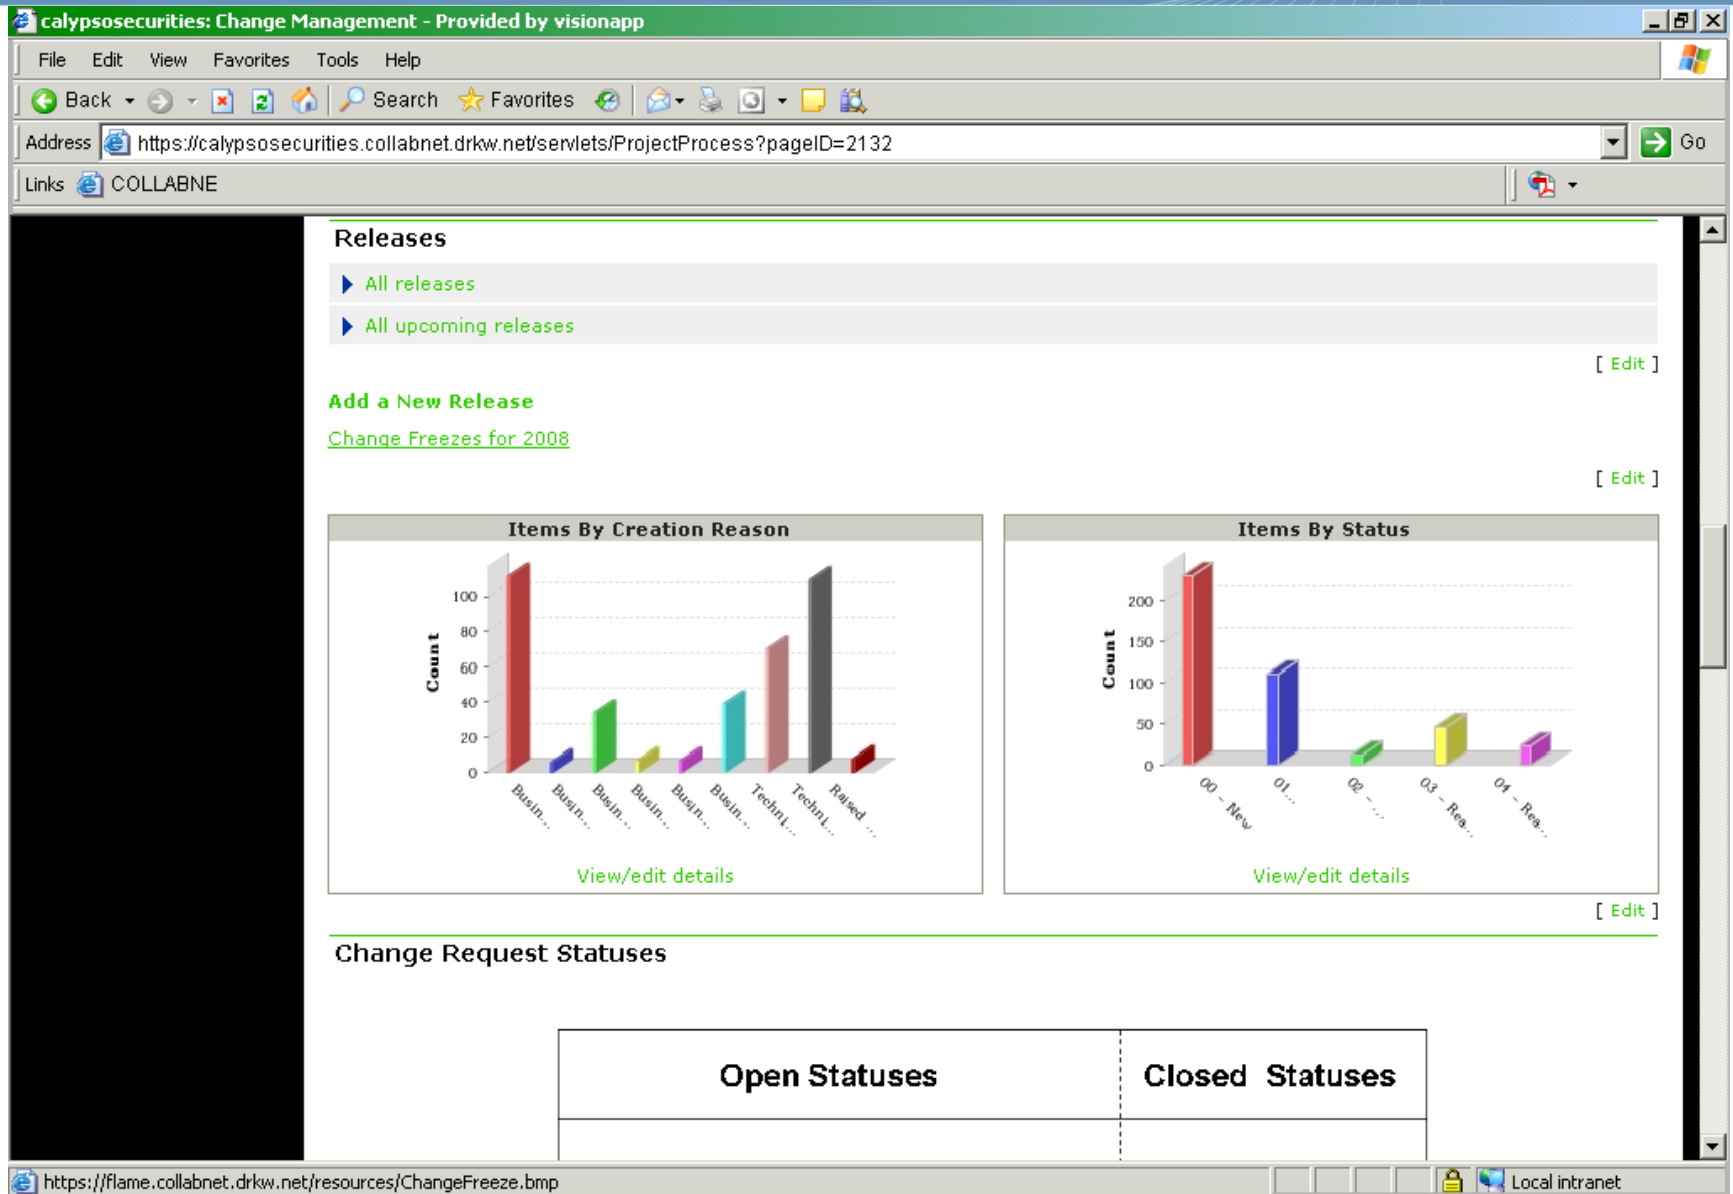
calypsosecurities: Change Management - Provided by visionapp

File Edit View Favorites Tools Help

Back Search Favorites

Address https://calypsosecurities.collabnet.drkw.net/servlets/ProjectProcess?pageID=2132 Go

Links COLLABNE

Releases

All releases

All upcoming releases

[ Edit ]

Add a New Release

Change Freezes for 2008

[ Edit ]

Items By Creation Reason

Count

100
80
60
40
20
0

Busin... Busin... Busin... Busin... Busin... Busin... Techni... Techni... Raised ...

View/edit details

Items By Status

Count

200
150
100
50
0

00 - New 01 ... 02 - ... 03 - Rea... 04 - Rea...

View/edit details

[ Edit ]

Change Request Statuses

| Open Statuses | Closed Statuses |
|---|---|

https://flame.collabnet.drkw.net/resources/ChangeFreeze.bmp Local intranet